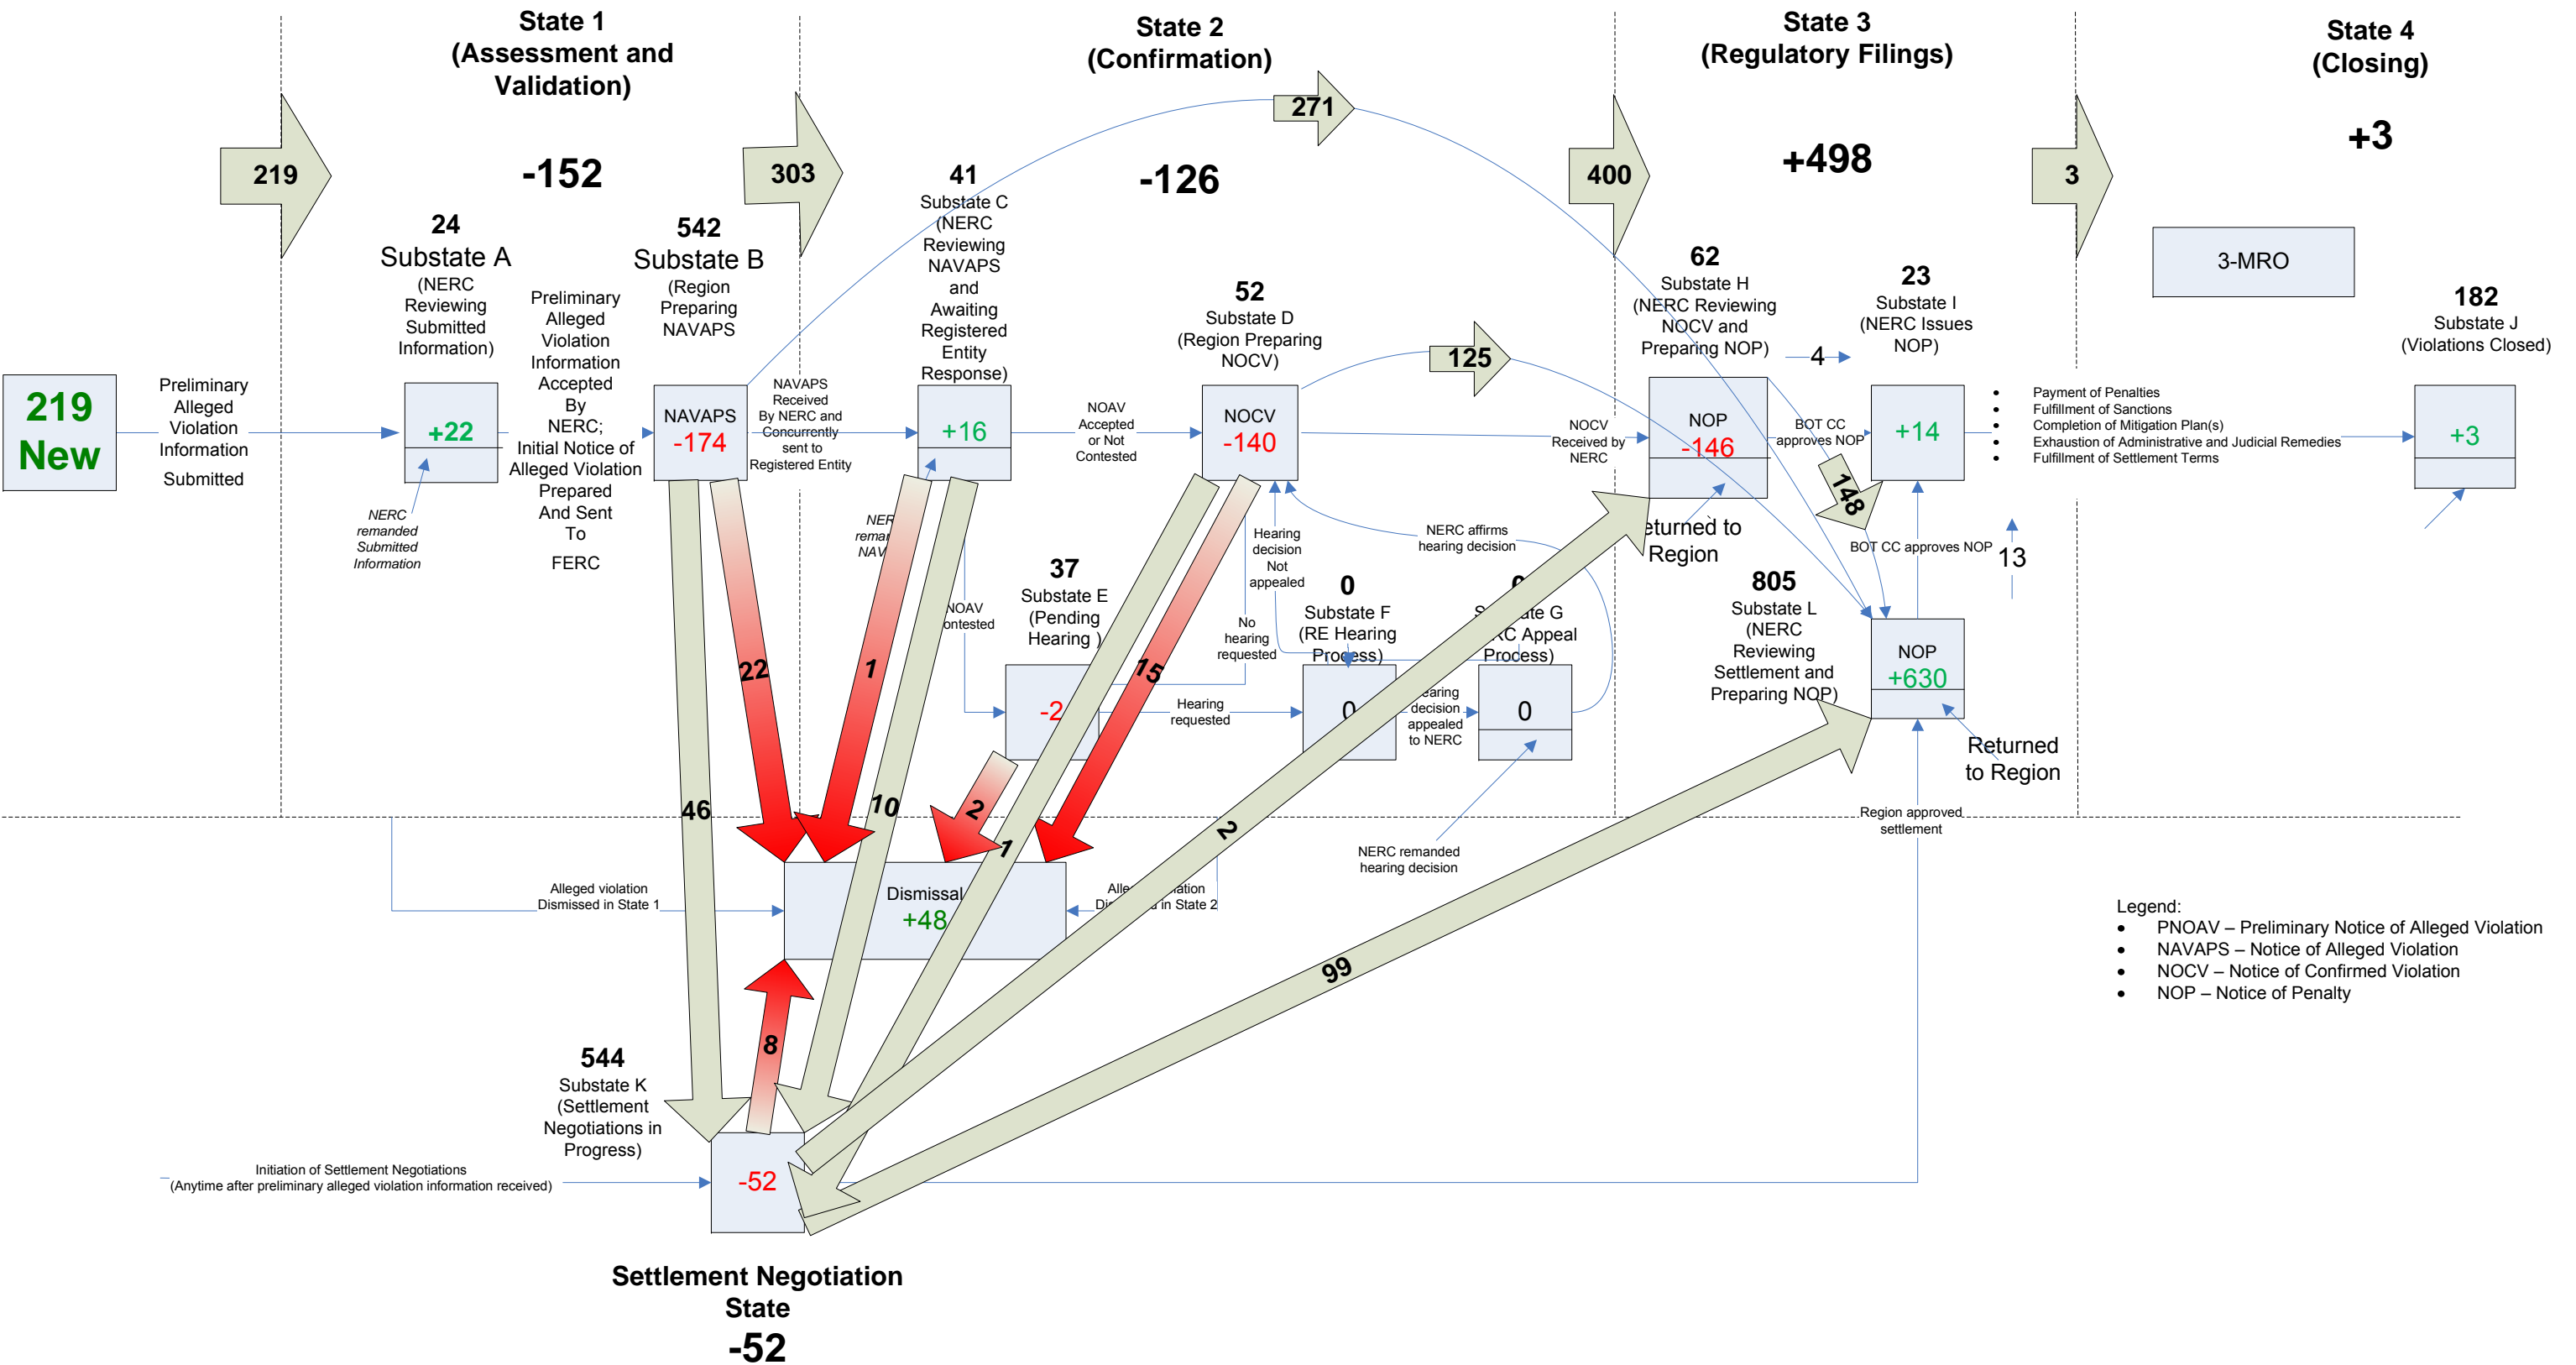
State 1 (Assessment and Validation)

State 2 (Confirmation)

State 3 (Regulatory Filings)

State 4 (Closing)

219

-152

303

-126

271

400

+498

3

+3

3-MRO

219 New

Preliminary Alleged Violation Information Submitted

24
Substate A
(NERC Reviewing Submitted Information)

+22

NERC remanded Submitted Information

Preliminary Alleged Violation Information Accepted By NERC; Initial Notice of Alleged Violation Prepared And Sent To FERC

542
Substate B
(Region Preparing NAVAPS

NAVAPS
-174

NAVAPS Received By NERC and Concurrently sent to Registered Entity

41
Substate C
(NERC Reviewing NAVAPS and Awaiting Registered Entity Response)

+16

NER remar NAV

NOAV Accepted or Not Contested

52
Substate D
(Region Preparing NOCV)

NOCV
-140

125

NOCV Received by NERC

62
Substate H
(NERC Reviewing NOCV and Preparing NOP)

NOP
-146

4

BOT CC approves NOP

23
Substate I
(NERC Issues NOP)

+14

148

Payment of Penalties
Fulfillment of Sanctions
Completion of Mitigation Plan(s)
Exhaustion of Administrative and Judicial Remedies
Fulfillment of Settlement Terms

182
Substate J
(Violations Closed)

+3

NOAV contested

37
Substate E
(Pending Hearing )

-2

Hearing decision Not appealed

No hearing requested

Hearing requested

0
Substate F
(RE Hearing Process)

0

NERC affirms hearing decision

Hearing decision appealed to NERC

Substate G
(C Appeal Process)

0

eturned to Region

805
Substate L
(NERC Reviewing Settlement and Preparing NOP)

BOT CC approves NOP

13

NOP
+630

Returned to Region

Region approved settlement

NERC remanded hearing decision

22

1

15

46

10

2

1

2

99

8

Alleged violation Dismissed in State 1

Dismissal
+48

Alle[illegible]ation Di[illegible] in State 2

544
Substate K
(Settlement Negotiations in Progress)

-52

Initiation of Settlement Negotiations
(Anytime after preliminary alleged violation information received)

Settlement Negotiation State
-52

Legend:
• PNOAV – Preliminary Notice of Alleged Violation
• NAVAPS – Notice of Alleged Violation
• NOCV – Notice of Confirmed Violation
• NOP – Notice of Penalty